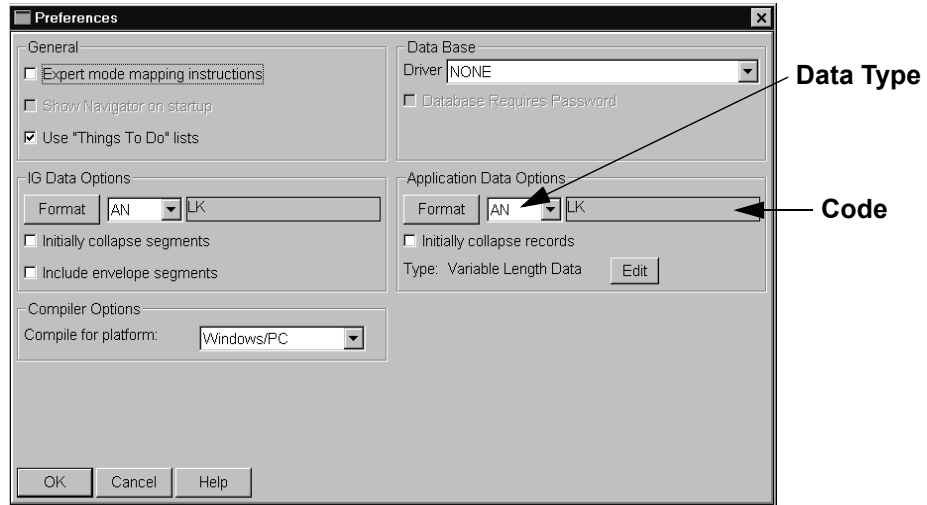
Preferences

General
☐ Expert mode mapping instructions
☐ Show Navigator on startup
☑ Use "Things To Do" lists

Data Base
Driver NONE
☐ Database Requires Password

Data Type

IG Data Options
Format AN LK
☐ Initially collapse segments
☐ Include envelope segments

Application Data Options
Format AN LK
☐ Initially collapse records
Type: Variable Length Data Edit

Code

Compiler Options
Compile for platform: Windows/PC

OK Cancel Help